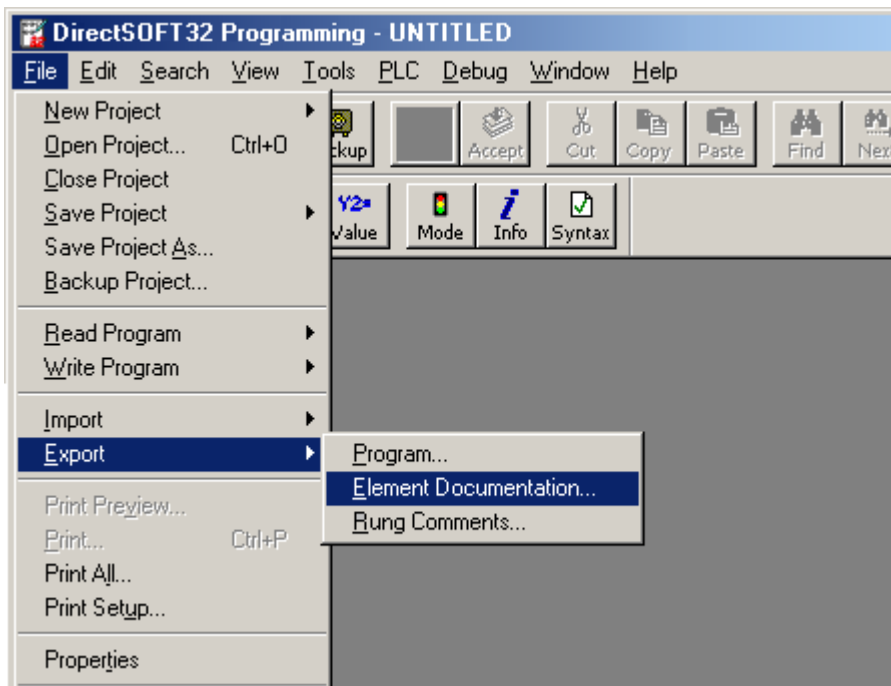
DirectSOFT32 Programming - UNTITLED

File Edit Search View Tools PLC Debug Window Help

New Project
Open Project... Ctrl+O
Close Project
Save Project
Save Project As...
Backup Project...

Read Program
Write Program

Import
Export

Print Preview...
Print... Ctrl+P
Print All...
Print Setup...

Properties

ckup Accept Cut Copy Paste Find Nex

Y2 Value Mode Info Syntax

Program...
Element Documentation...
Rung Comments...